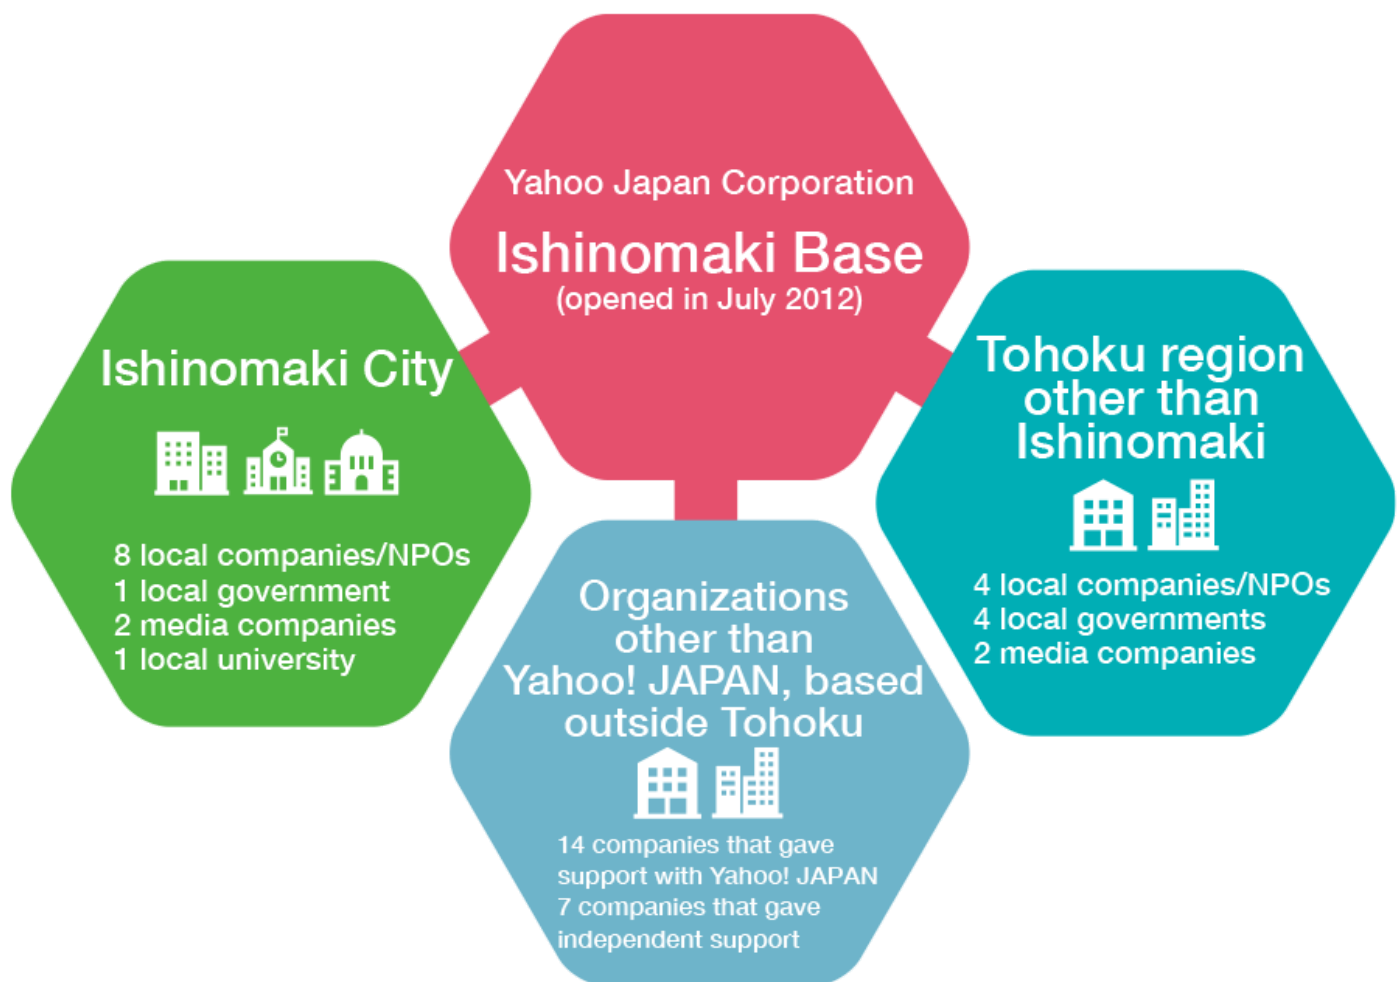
Yahoo Japan Corporation
Ishinomaki Base
(opened in July 2012)

Ishinomaki City

8 local companies/NPOs
1 local government
2 media companies
1 local university

Tohoku region other than Ishinomaki

4 local companies/NPOs
4 local governments
2 media companies

Organizations other than Yahoo! JAPAN, based outside Tohoku

14 companies that gave support with Yahoo! JAPAN
7 companies that gave independent support